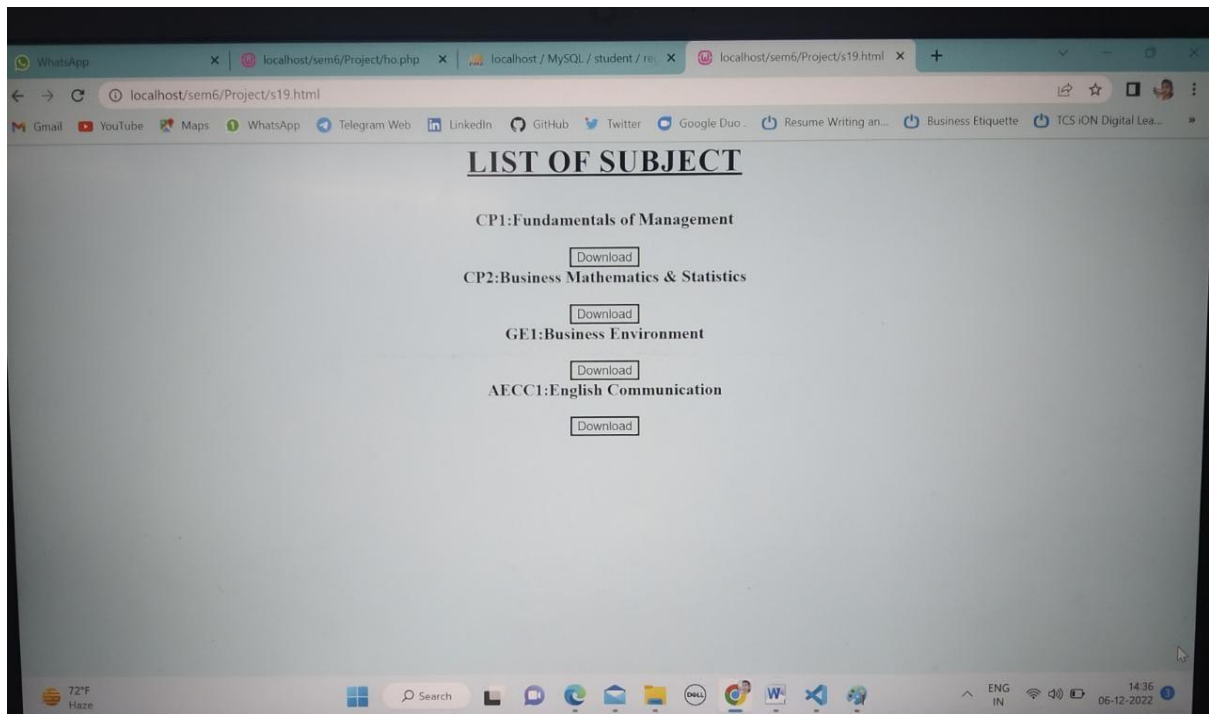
WhatsApp
localhost/sem6/Project/ho.php
localhost / MySQL / student / re
localhost/sem6/Project/s19.html
localhost/sem6/Project/s19.html
Gmail YouTube Maps WhatsApp Telegram Web LinkedIn GitHub Twitter Google Duo... Resume Writing an... Business Etiquette TCS iON Digital Lea...

LIST OF SUBJECT

CP1:Fundamentals of Management

Download

CP2:Business Mathematics & Statistics

Download

GE1:Business Environment

Download

AECC1:English Communication

Download

72°F
Haze
Search
ENG
IN
14:36
06-12-2022